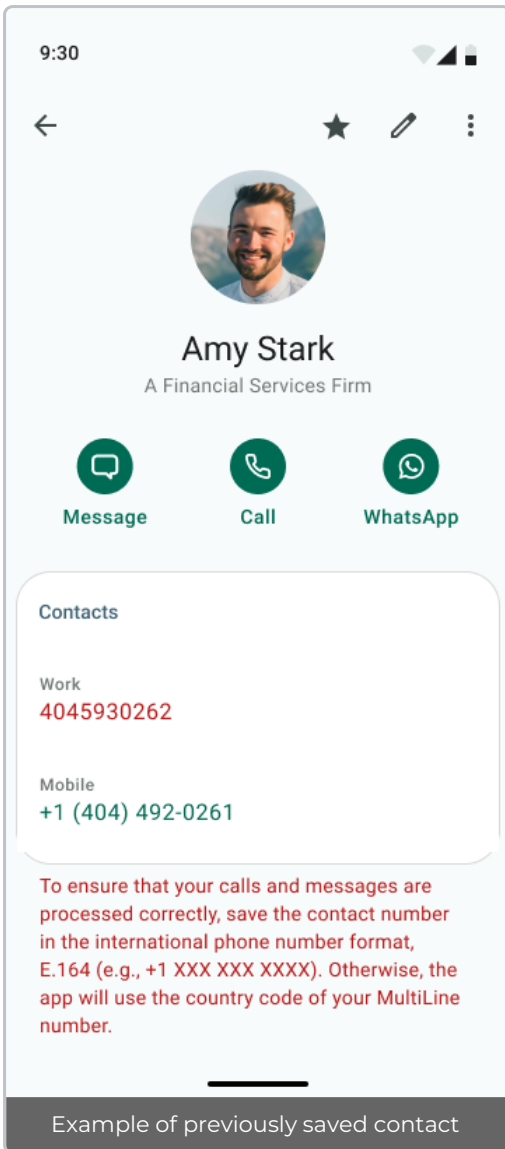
9:30

Amy Stark
A Financial Services Firm

Message
Call
WhatsApp

Contacts

Work
4045930262

Mobile
+1 (404) 492-0261

To ensure that your calls and messages are processed correctly, save the contact number in the international phone number format, E.164 (e.g., +1 XXX XXX XXXX). Otherwise, the app will use the country code of your MultiLine number.

Example of previously saved contact